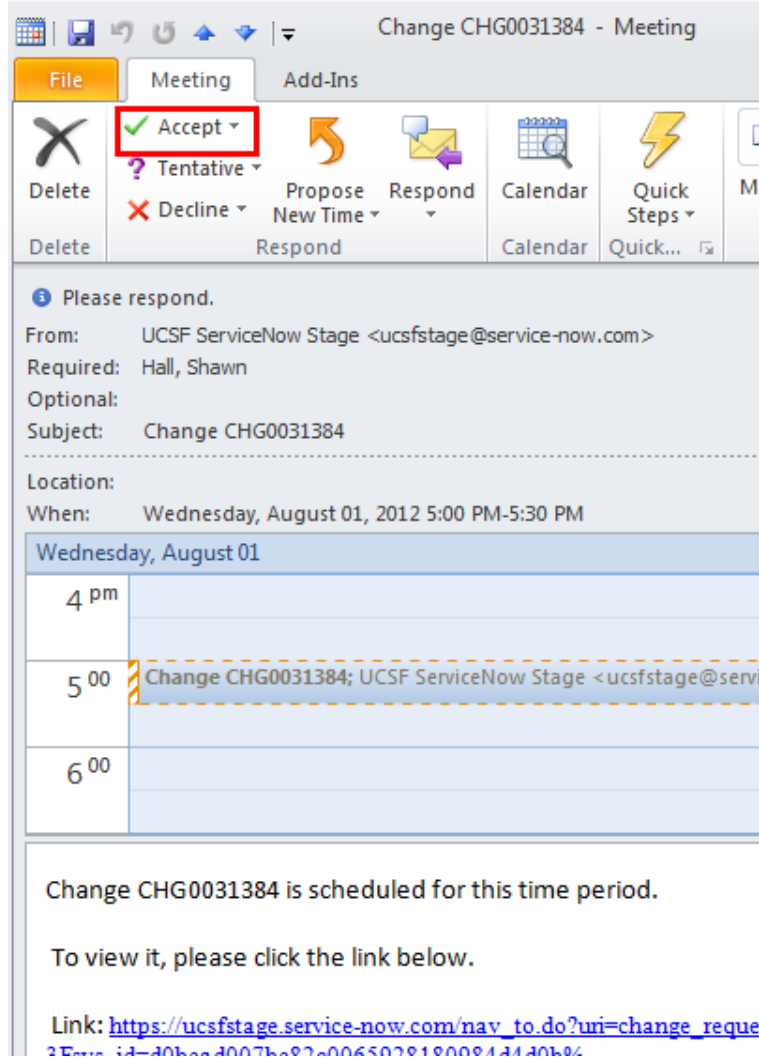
Change CHG0031384 - Meeting

File
Meeting
Add-Ins

Delete
Accept
Tentative
Decline
Propose New Time
Respond
Calendar
Quick Steps
M
Delete
Respond
Calendar
Quick...

Please respond.
From: UCSF ServiceNow Stage <ucsfstage@service-now.com>
Required: Hall, Shawn
Optional:
Subject: Change CHG0031384

Location:
When: Wednesday, August 01, 2012 5:00 PM-5:30 PM

Wednesday, August 01
4 pm
5 00
Change CHG0031384; UCSF ServiceNow Stage <ucsfstage@servi
6 00

Change CHG0031384 is scheduled for this time period.

To view it, please click the link below.

Link: https://ucsfstage.service-now.com/nav_to.do?uri=change_reque
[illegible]